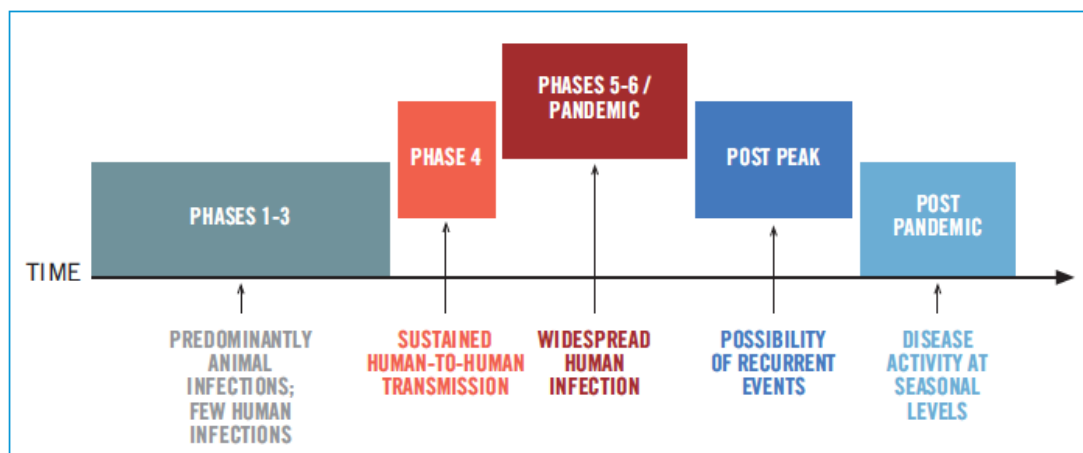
PHASES 5-6 / PANDEMIC

PHASE 4

POST PEAK

PHASES 1-3

POST PANDEMIC

TIME

PREDOMINANTLY ANIMAL INFECTIONS; FEW HUMAN INFECTIONS

SUSTAINED HUMAN-TO-HUMAN TRANSMISSION

WIDESPREAD HUMAN INFECTION

POSSIBILITY OF RECURRENT EVENTS

DISEASE ACTIVITY AT SEASONAL LEVELS